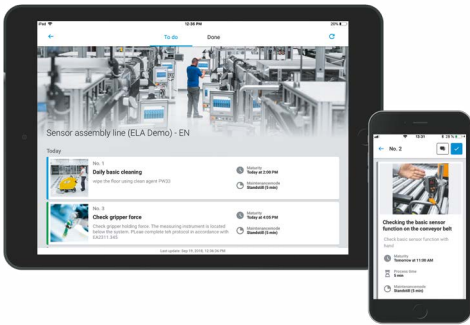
iPad
12:36 PM
29%
To do
Done
Sensor assembly line (ELA Demo) - EN
Today
No. 1
Daily basic cleaning
Wipe the floor using clean agent PA30
Maturity
Today at 2:00 PM
Maintenancemode
Standstill (3 min)
No. 3
Check gripper force
Check gripper holding force. The measuring instrument is located below the system. Please complete test protocol in accordance with EA3211.345
Maturity
Today at 4:00 PM
Maintenancemode
Standstill (3 min)
Last update: Sep 19, 2018, 12:36:26 PM

12:31
No. 2
Checking the basic sensor function on the conveyor belt
Check basic sensor function with hand
Maturity
Tomorrow at 11:00 AM
Process time
5 min
Maintenancemode
Standstill (3 min)